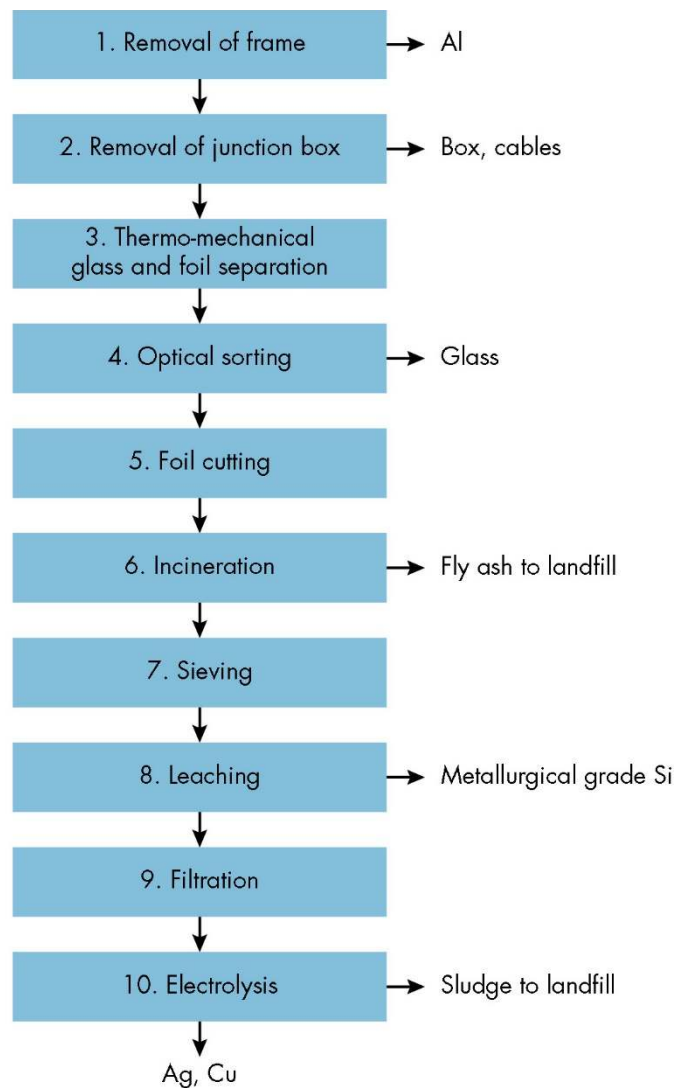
1. Removal of frame
Al

2. Removal of junction box
Box, cables

3. Thermo-mechanical glass and foil separation

4. Optical sorting
Glass

5. Foil cutting

6. Incineration
Fly ash to landfill

7. Sieving

8. Leaching
Metallurgical grade Si

9. Filtration

10. Electrolysis
Sludge to landfill

Ag, Cu